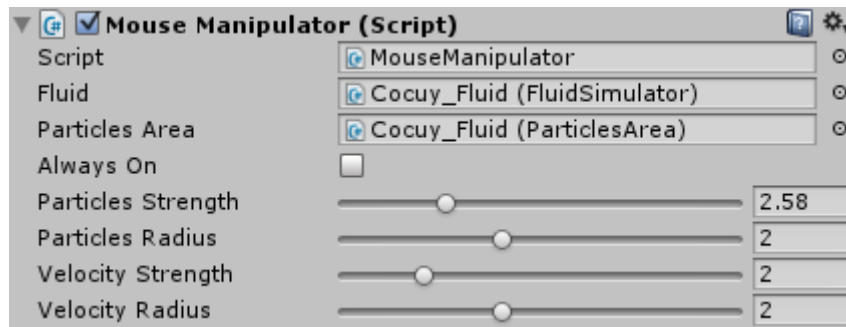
Mouse Manipulator (Script)

| | |
|---|---|
| Script | MouseManipulator |
| Fluid | Cocuy_Fluid (FluidSimulator) |
| Particles Area | Cocuy_Fluid (ParticlesArea) |
| Always On | |
| Particles Strength | 2.58 |
| Particles Radius | 2 |
| Velocity Strength | 2 |
| Velocity Radius | 2 |